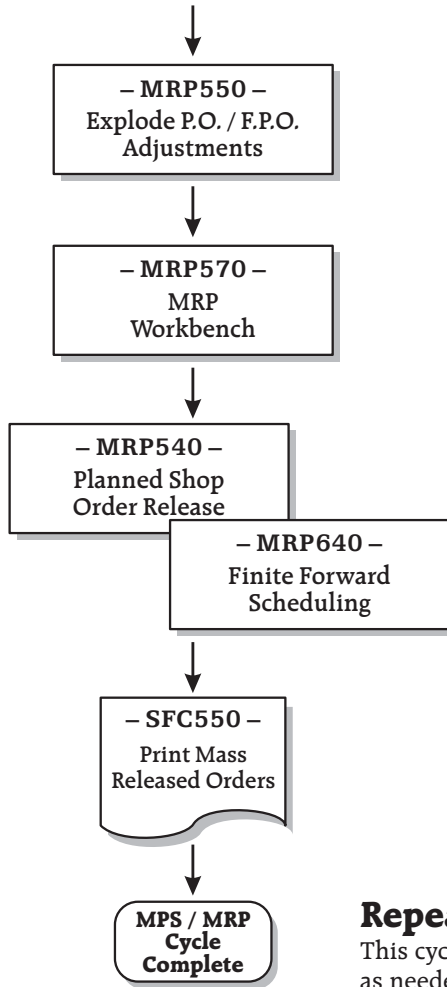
– MRP550 –
Explode P.O. / F.P.O. Adjustments

– MRP570 –
MRP Workbench

– MRP540 –
Planned Shop Order Release

– MRP640 –
Finite Forward Scheduling

– SFC550 –
Print Mass Released Orders

MPS / MRP Cycle Complete

Repe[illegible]
This cyc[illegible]
as neede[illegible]